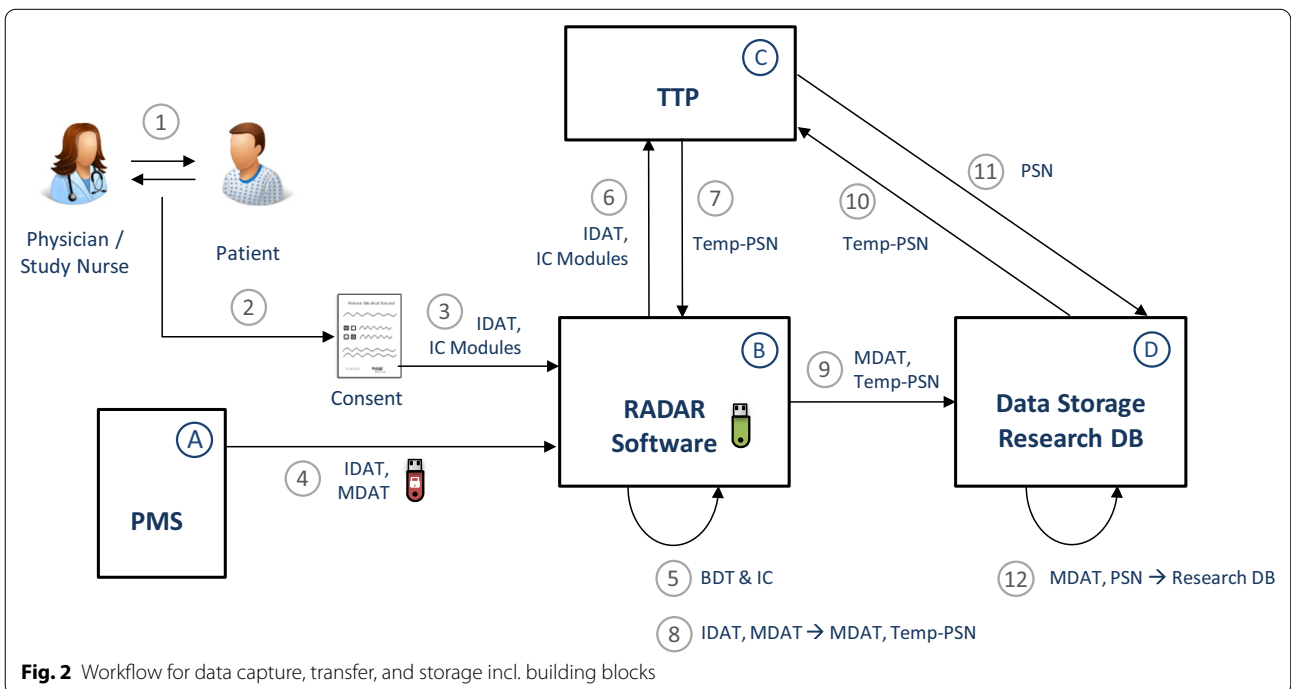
C

TTP

1

Physician / Study Nurse

Patient

2

Patient Medical Record

Consent

3 IDAT, IC Modules

6 IDAT, IC Modules

7 Temp-PSN

10 Temp-PSN

11 PSN

B

RADAR Software

9 MDAT, Temp-PSN

D

Data Storage Research DB

A

PMS

4 IDAT, MDAT

5 BDT & IC

8 IDAT, MDAT → MDAT, Temp-PSN

12 MDAT, PSN → Research DB

**Fig. 2** Workflow for data capture, transfer, and storage incl. building blocks